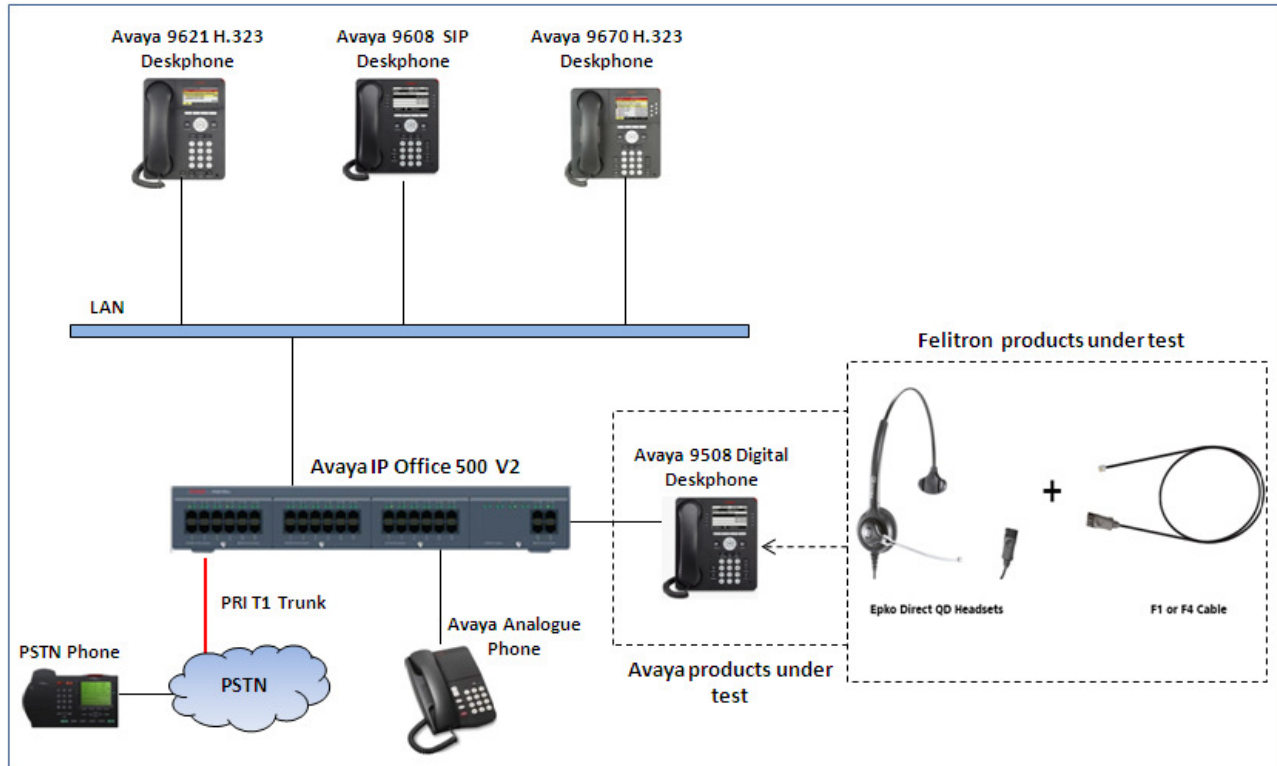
Avaya 9621 H.323 Deskphone

Avaya 9608 SIP Deskphone

Avaya 9670 H.323 Deskphone

LAN

Felitron products under test

Avaya IP Office 500 V2

Avaya 9508 Digital Deskphone

+

Epko Direct QD Headsets

F1 or F4 Cable

PRI T1 Trunk

Avaya Analogue Phone

PSTN Phone

PSTN

Avaya products under test